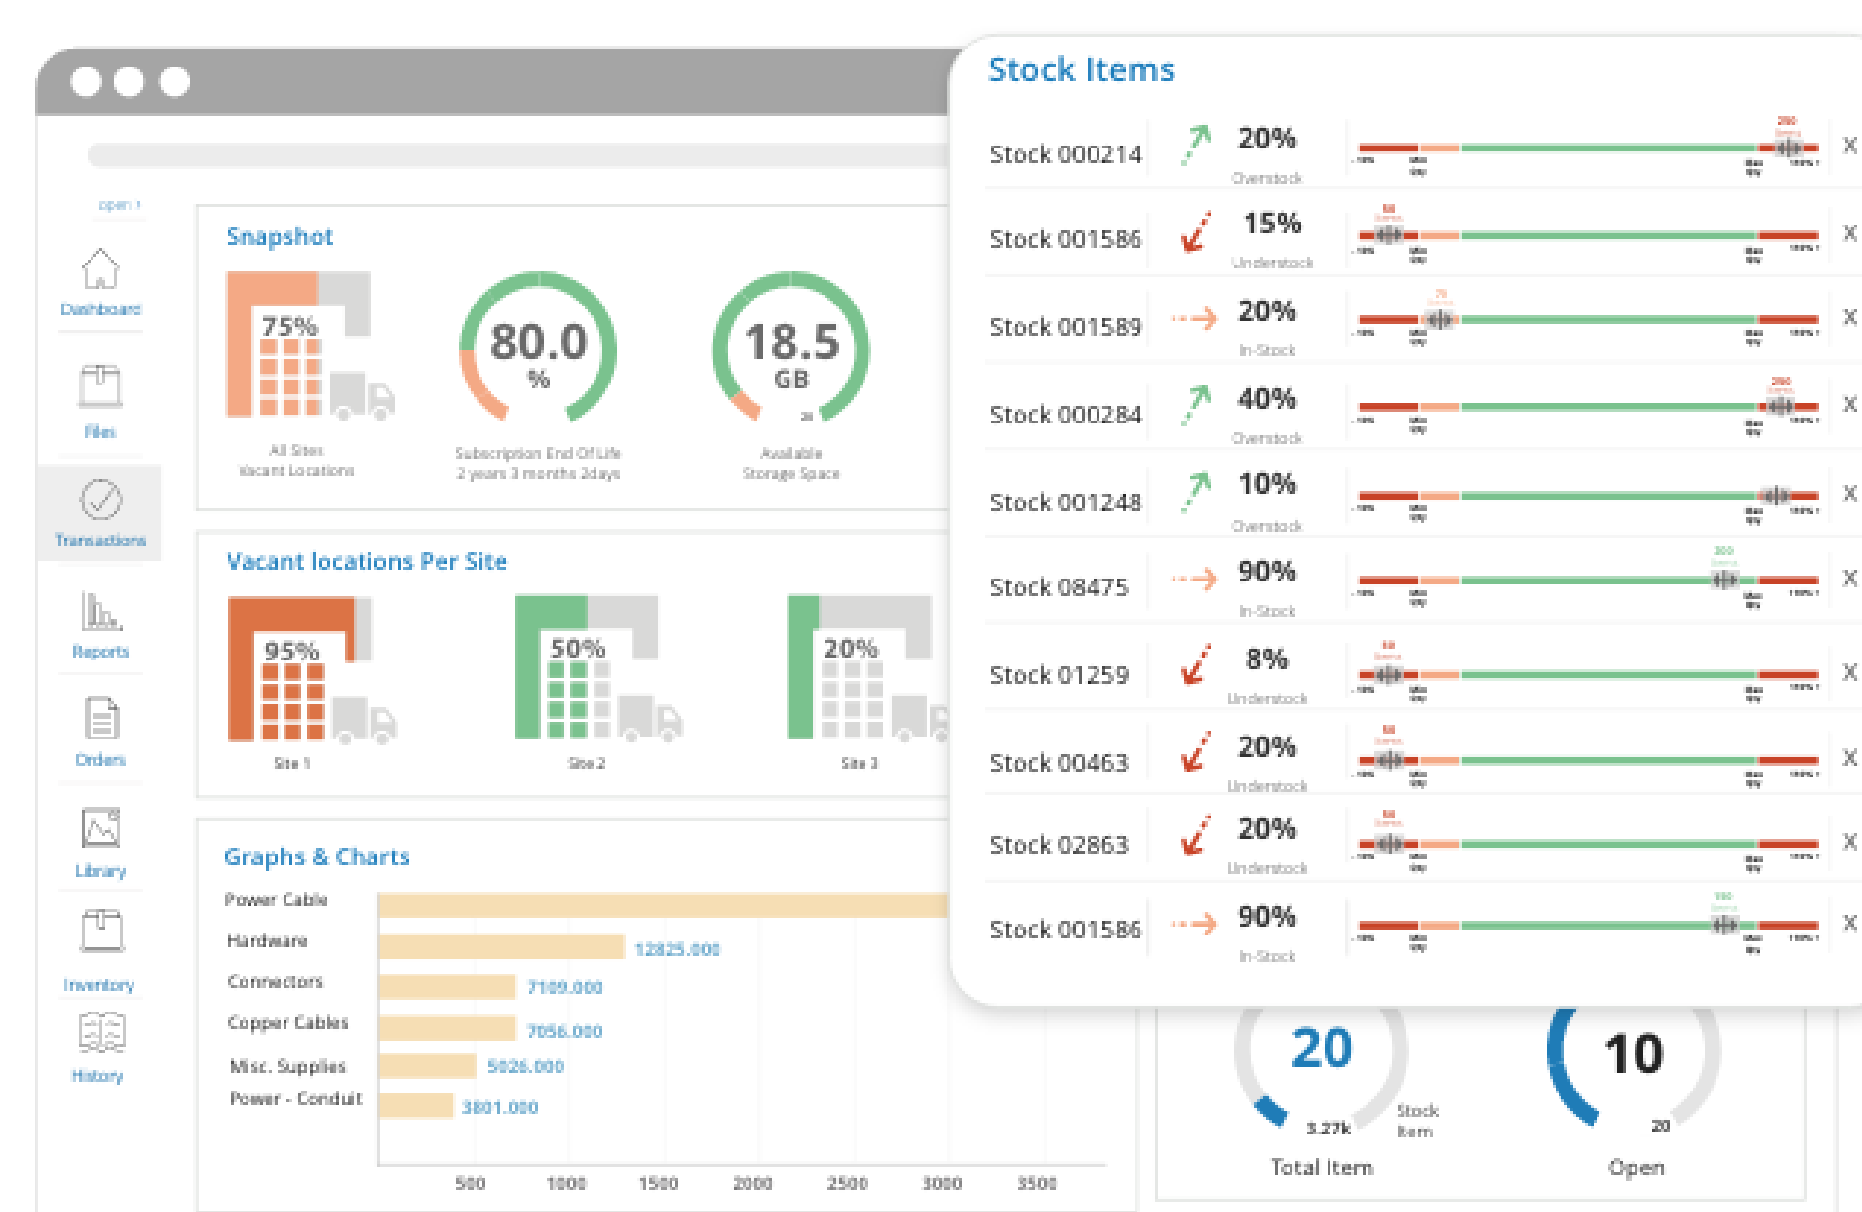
open

Dashboard

Files

Transactions

Reports

Orders

Library

Inventory

History

Snapshot

75%

All Sites
Vacant Locations

80.0
%

Subscription End Of Life
2 years 3 months 2days

18.5
GB

Available
Storage Space

Vacant locations Per Site

95%
Site 1

50%
Site 2

20%
Site 3

Graphs & Charts

Power Cable
Hardware 12825.000
Connectors 7109.000
Copper Cables 7056.000
Misc. Supplies 5026.000
Power - Conduit 3801.000

500 1000 1500 2000 2500 3000 3500

20
3.27k
Stock Item
Total Item

10
20
Open

Stock Items

| | | |
|---|---|---|
| Stock 000214 | 20% Overstock | X |
| Stock 001586 | 15% Understock | X |
| Stock 001589 | 20% In-Stock | X |
| Stock 000284 | 40% Overstock | X |
| Stock 001248 | 10% Overstock | X |
| Stock 08475 | 90% In-Stock | X |
| Stock 01259 | 8% Understock | X |
| Stock 00463 | 20% Understock | X |
| Stock 02863 | 20% Understock | X |
| Stock 001586 | 90% In-Stock | X |